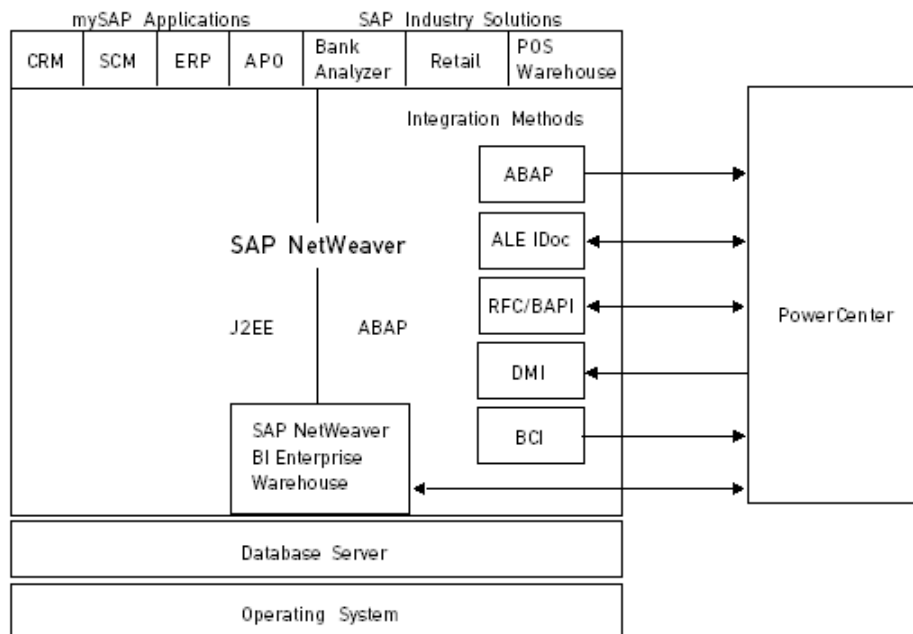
mySAP Applications

SAP Industry Solutions

| CRM | SCM | ERP | APO | Bank Analyzer | Retail | POS Warehouse |
|---|---|---|---|---|---|---|

Integration Methods

ABAP

ALE IDoc

RFC/BAPI

DMI

BCI

SAP NetWeaver

J2EE

ABAP

SAP NetWeaver BI Enterprise Warehouse

PowerCenter

Database Server

Operating System